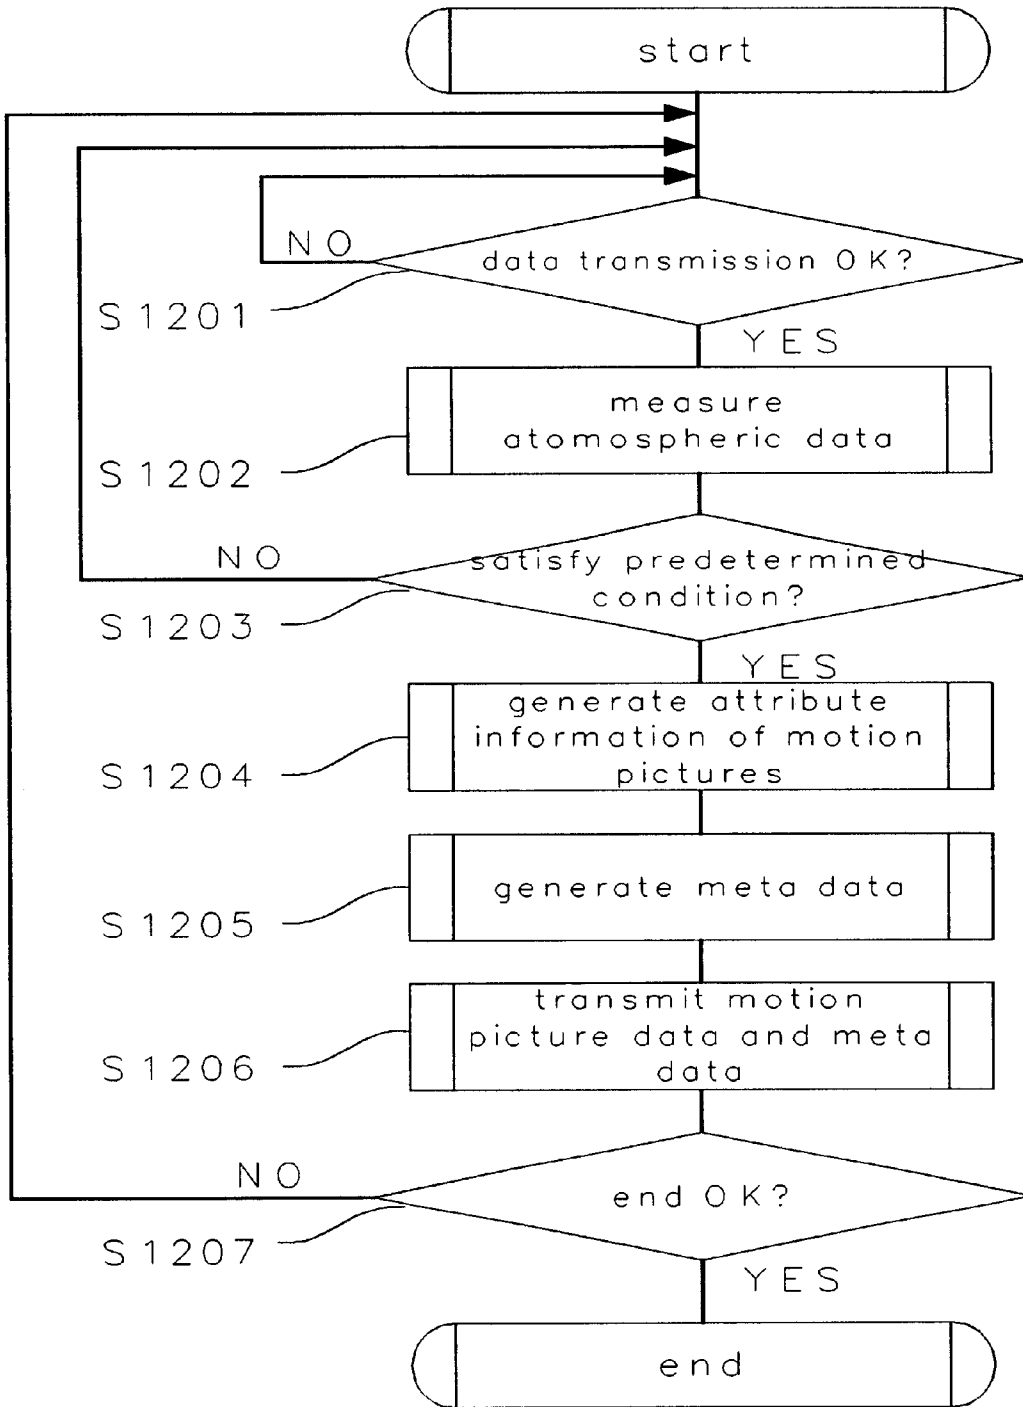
start

NO

data transmission OK?

S1201

YES

measure atomospheric data

S1202

NO

satisfy predetermined condition?

S1203

YES

generate attribute information of motion pictures

S1204

generate meta data

S1205

transmit motion picture data and meta data

S1206

NO

end OK?

S1207

YES

end